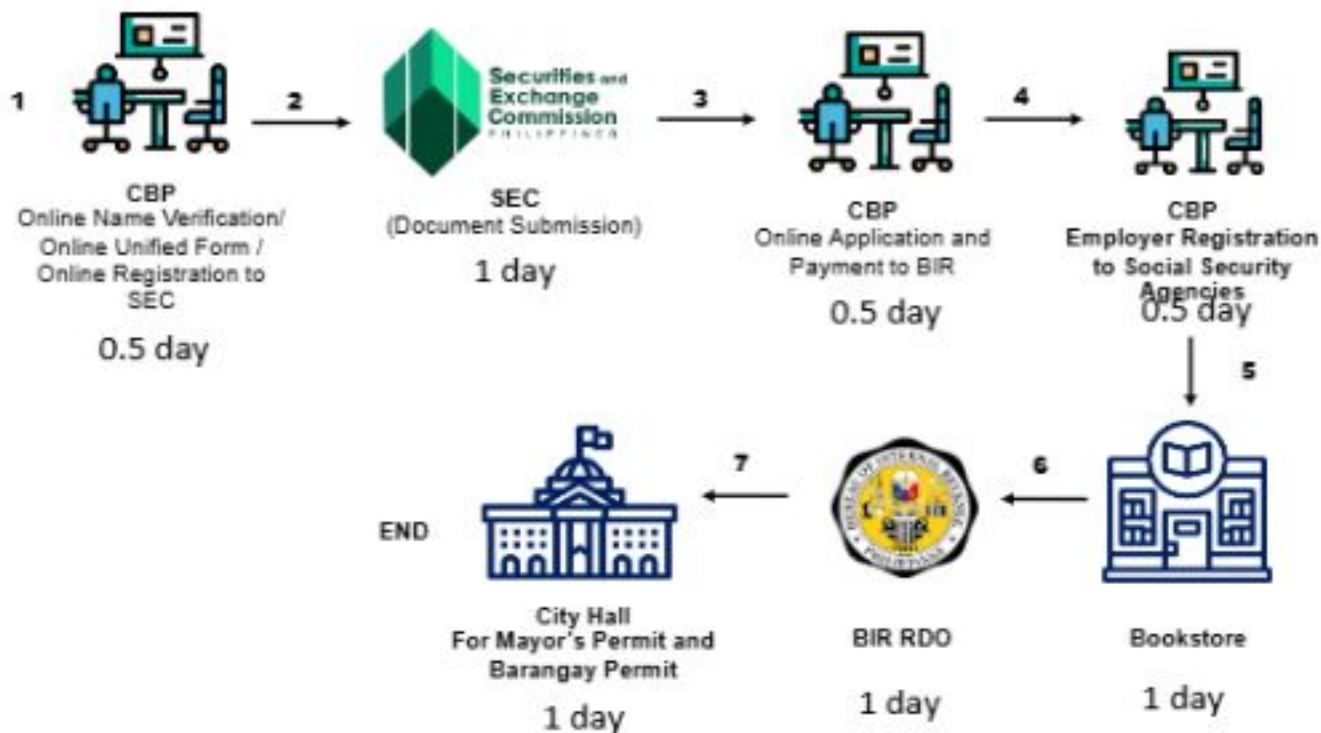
1

CBP
Online Name Verification/ Online Unified Form / Online Registration to SEC

0.5 day

2

Securities and Exchange Commission PHILIPPINES

SEC
(Document Submission)

1 day

3

CBP
Online Application and Payment to BIR

0.5 day

4

CBP
Employer Registration to Social Security Agencies

0.5 day

5

Bookstore

1 day

6

BIR RDO

1 day

7

City Hall
For Mayor's Permit and Barangay Permit

1 day

END